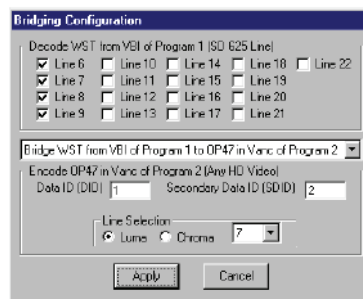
Bridging Configuration

Decode WST from VBI of Program 1 (SD 625 Line)

Line 6
Line 7
Line 8
Line 9
Line 10
Line 11
Line 12
Line 13
Line 14
Line 15
Line 16
Line 17
Line 18
Line 19
Line 20
Line 21
Line 22

Bridge WST from VBI of Program 1 to OP47 in Vanc of Program 2

Encode OP47 in Vanc of Program 2 (Any HD Video)

Data ID (DID) 1

Secondary Data ID (SDID) 2

Line Selection

Luma

Chroma

7

Apply

Cancel